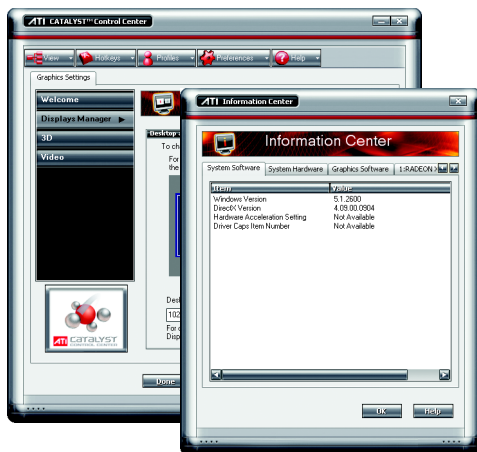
ATI CATALYST™ Control Center

View
Hotkeys
Profiles
Preferences
Help

Graphics Settings

Welcome
Displays Manager ▶
3D
Video

Desktop
To ch
For
the

Desk
102
For
Disp

ATI CATALYST CONTROL CENTER

Done

ATI Information Center

Information Center

System Software | System Hardware | Graphics Software | 1:RADEON

| Item | Value |
|---|---|
| Windows Version | 5.1.2600 |
| DirectX Version | 4.09.00.0904 |
| Hardware Acceleration Setting | Not Available |
| Driver Caps Item Number | Not Available |

OK
Help